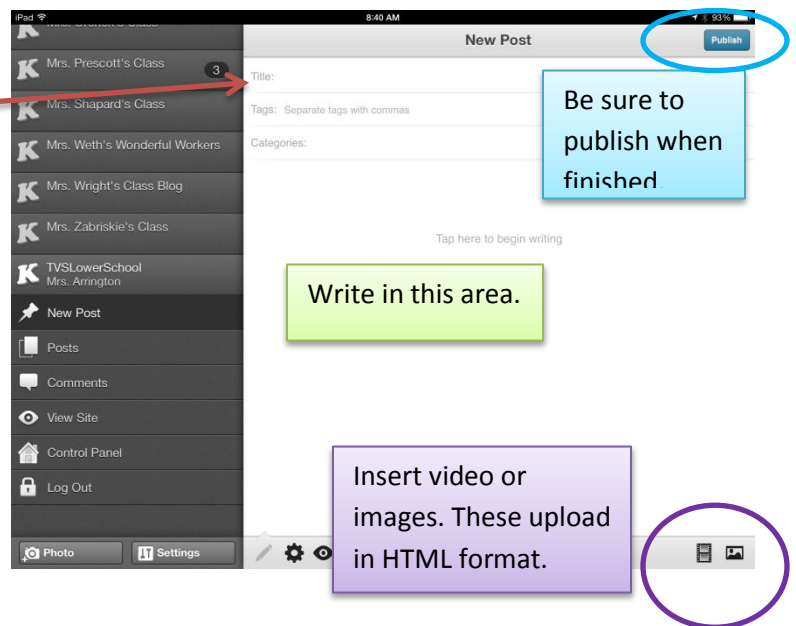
iPad
8:40 AM
93%
Mrs. Crofton's Class
Mrs. Prescott's Class
3
Mrs. Shapard's Class
Mrs. Weth's Wonderful Workers
Mrs. Wright's Class Blog
Mrs. Zabriskie's Class
TVSLowerSchool
Mrs. Arrington
New Post
Posts
Comments
View Site
Control Panel
Log Out
Photo
Settings

New Post
Publish
Title:
Tags: Separate tags with commas
Categories:
Tap here to begin writing

Be sure to publish when finished.

Write in this area.

Insert video or images. These upload in HTML format.